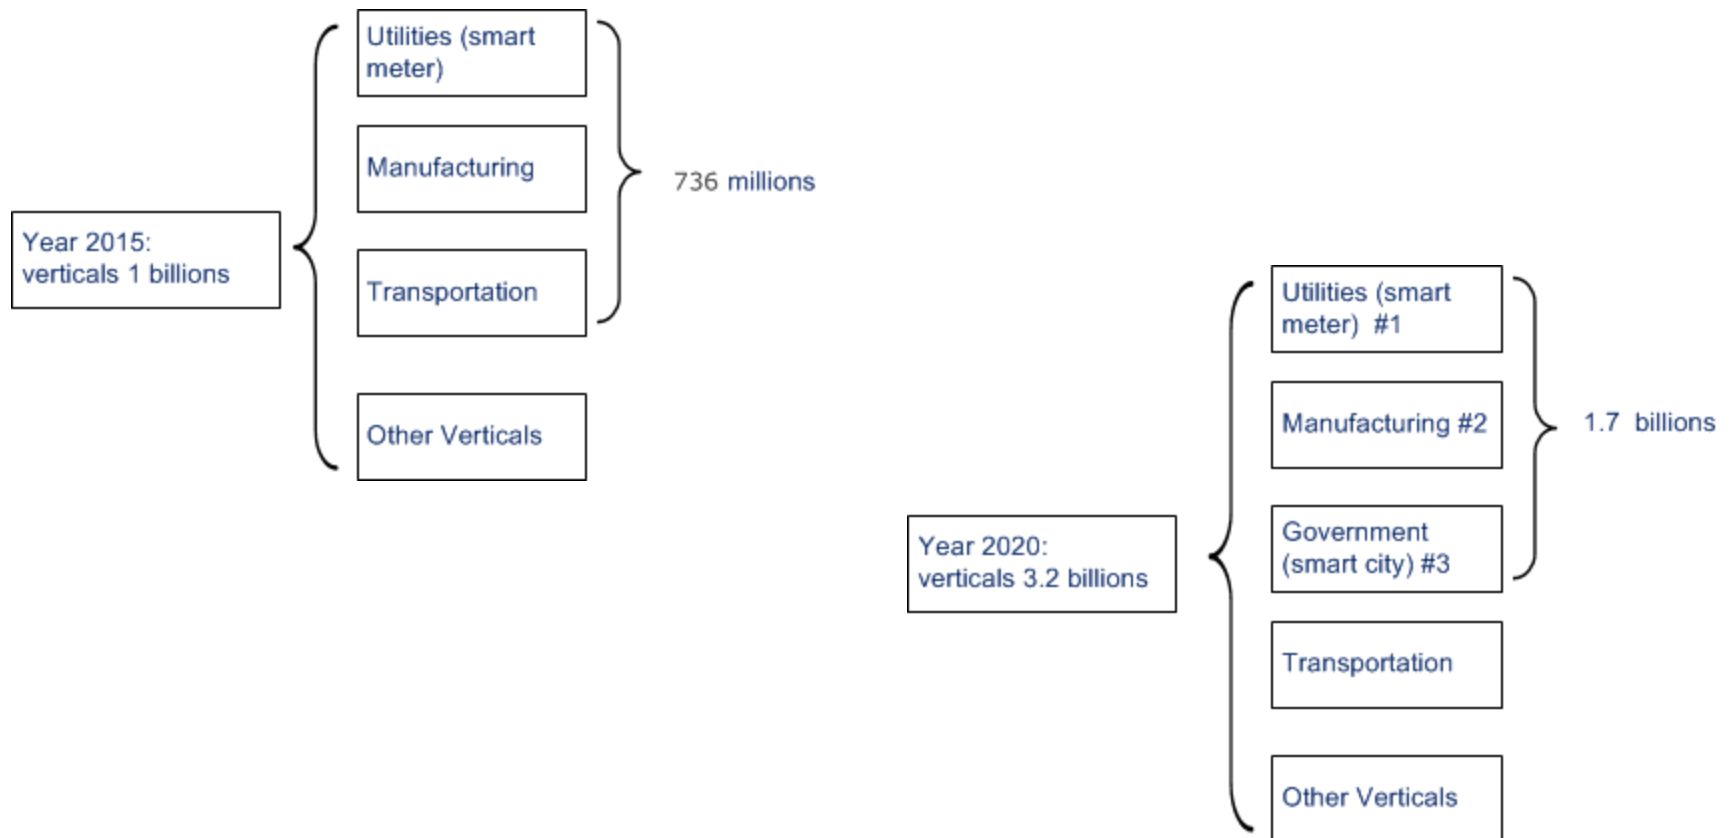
Year 2015:
verticals 1 billions

Utilities (smart meter)

Manufacturing

Transportation

Other Verticals

736 millions

Year 2020:
verticals 3.2 billions

Utilities (smart meter) #1

Manufacturing #2

Government (smart city) #3

Transportation

Other Verticals

1.7 billions